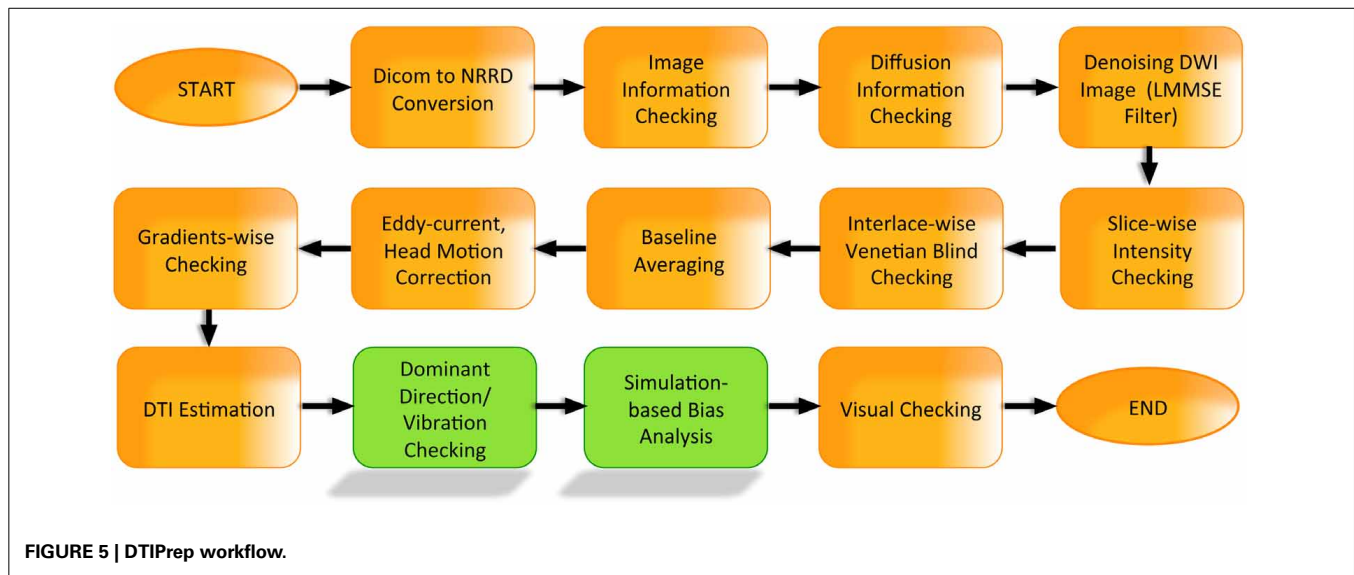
START

Dicom to NRRD Conversion

Image Information Checking

Diffusion Information Checking

Denoising DWI Image (LMMSE Filter)

Slice-wise Intensity Checking

Interlace-wise Venetian Blind Checking

Baseline Averaging

Eddy-current, Head Motion Correction

Gradients-wise Checking

DTI Estimation

Dominant Direction/ Vibration Checking

Simulation-based Bias Analysis

Visual Checking

END

FIGURE 5 | DTIPrep workflow.